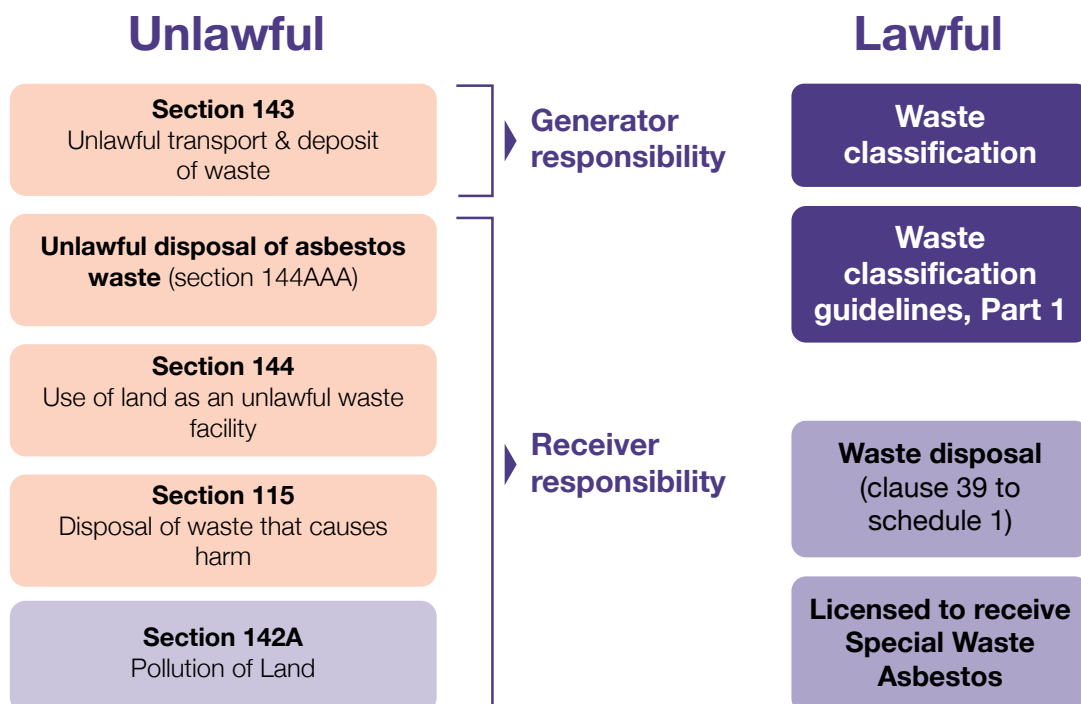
Unlawful

Lawful

Section 143
Unlawful transport & deposit of waste

Generator responsibility

Waste classification

Unlawful disposal of asbestos waste (section 144AAA)

Waste classification guidelines, Part 1

Section 144
Use of land as an unlawful waste facility

Receiver responsibility

Waste disposal (clause 39 to schedule 1)

Section 115
Disposal of waste that causes harm

Section 142A
Pollution of Land

Licensed to receive Special Waste Asbestos